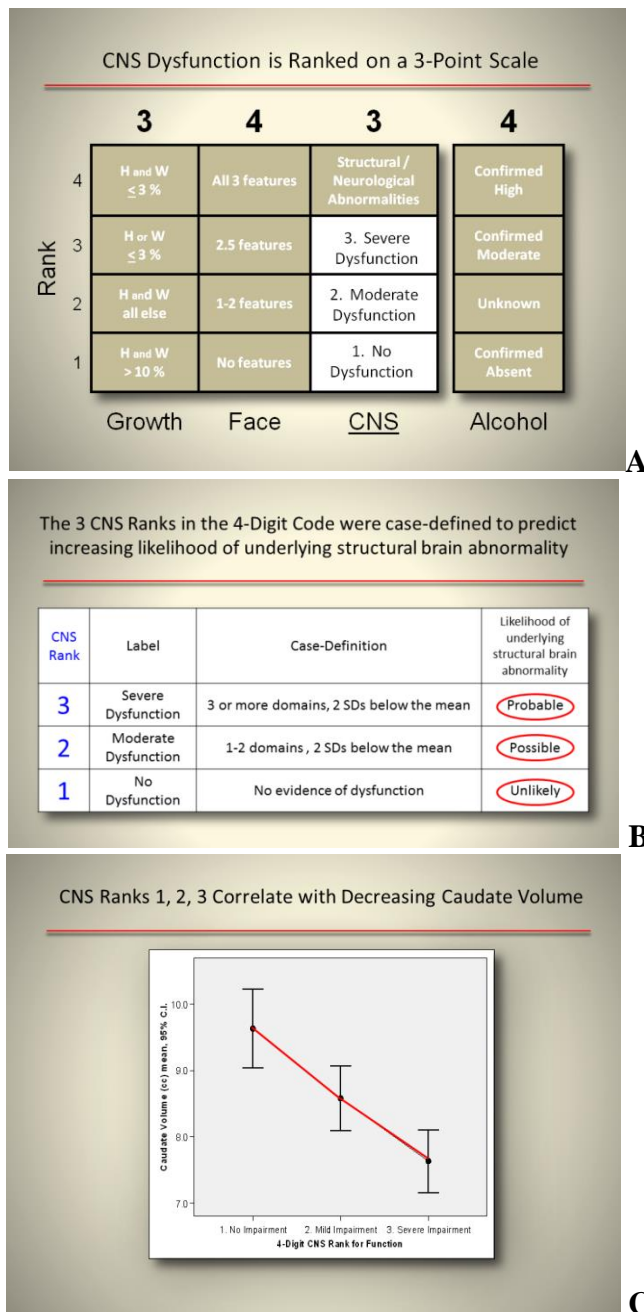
CNS Dysfunction is Ranked on a 3-Point Scale

| | 3 | 4 | 3 | 4 |
|---|---|---|---|---|
| 4 | H and W $\leq 3$ % | All 3 features | Structural / Neurological Abnormalities | Confirmed High |
| 3 | H or W $\leq 3$ % | 2.5 features | 3. Severe Dysfunction | Confirmed Moderate |
| 2 | H and W all else | 1-2 features | 2. Moderate Dysfunction | Unknown |
| 1 | H and W > 10 % | No features | 1. No Dysfunction | Confirmed Absent |
| | Growth | Face | CNS | Alcohol |

Rank

A

The 3 CNS Ranks in the 4-Digit Code were case-defined to predict increasing likelihood of underlying structural brain abnormality

| CNS Rank | Label | Case-Definition | Likelihood of underlying structural brain abnormality |
|---|---|---|---|
| 3 | Severe Dysfunction | 3 or more domains, 2 SDs below the mean | Probable |
| 2 | Moderate Dysfunction | 1-2 domains , 2 SDs below the mean | Possible |
| 1 | No Dysfunction | No evidence of dysfunction | Unlikely |

B

CNS Ranks 1, 2, 3 Correlate with Decreasing Caudate Volume

Caudate Volume (cc) mean, 95% C.I.

10.0
9.0
8.0
7.0

1. No Impairment 2. Mild Impairment 3. Severe Impairment
4-Digit CNS Rank for Function

C